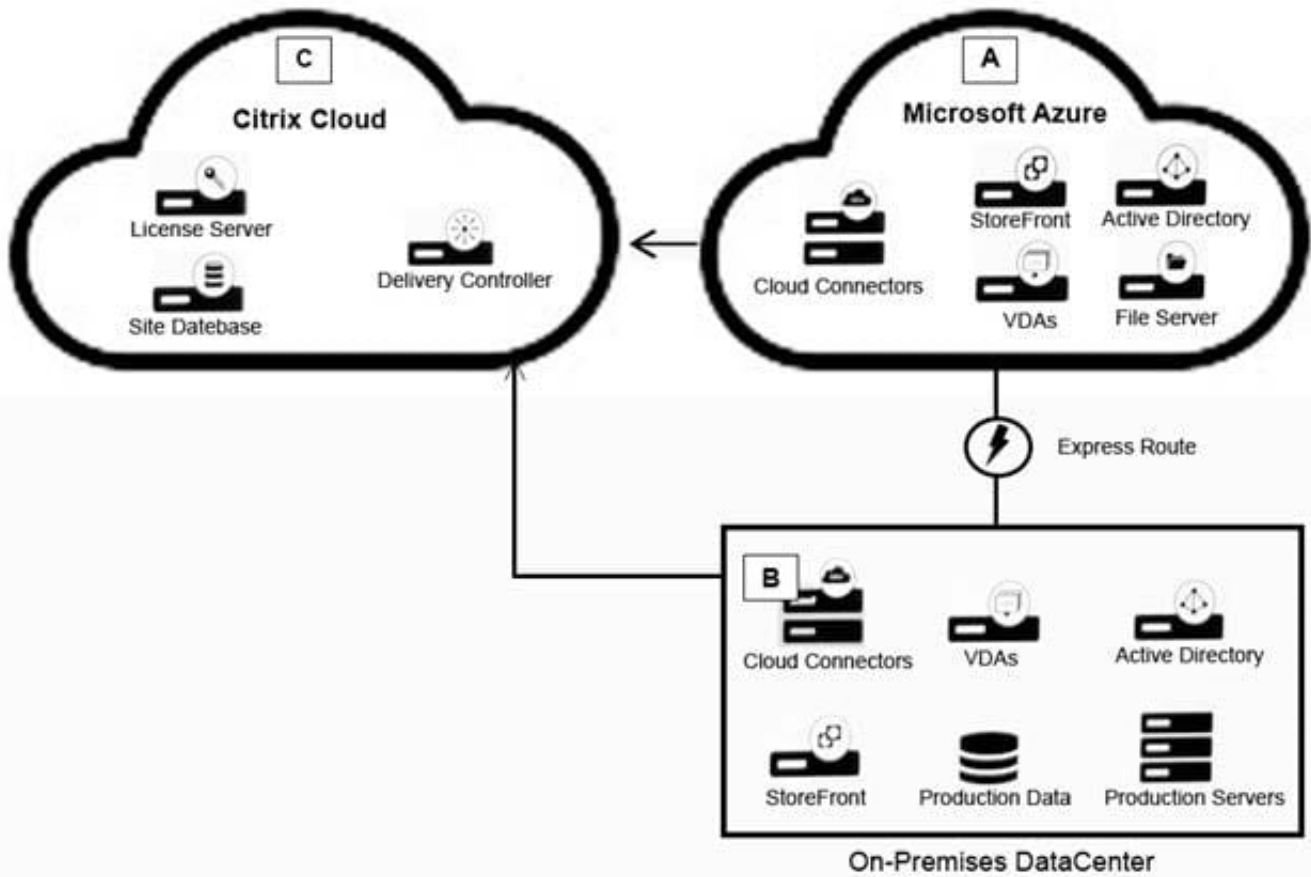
C
Citrix Cloud
License Server
Site Datebase
Delivery Controller

A
Microsoft Azure
Cloud Connectors
StoreFront
Active Directory
VDAs
File Server

Express Route

B
Cloud Connectors
VDAs
Active Directory
StoreFront
Production Data
Production Servers

On-Premises DataCenter